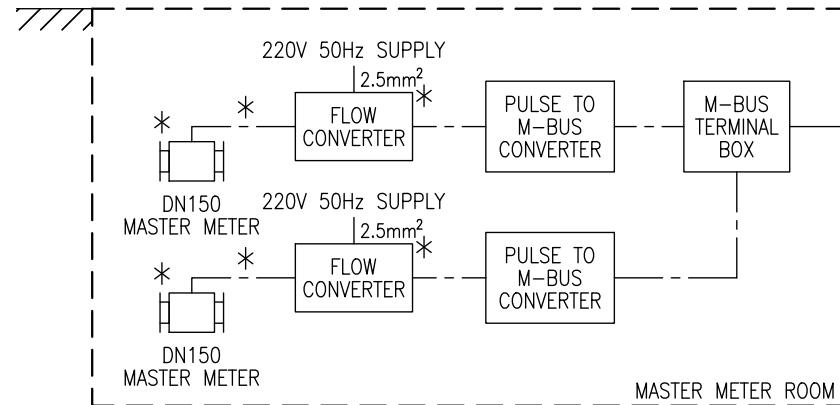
220V 50Hz SUPPLY

$2.5mm^2$

FLOW CONVERTER

PULSE TO M-BUS CONVERTER

M-BUS TERMINAL BOX

DN150 MASTER METER

220V 50Hz SUPPLY

$2.5mm^2$

FLOW CONVERTER

PULSE TO M-BUS CONVERTER

DN150 MASTER METER

MASTER METER ROOM